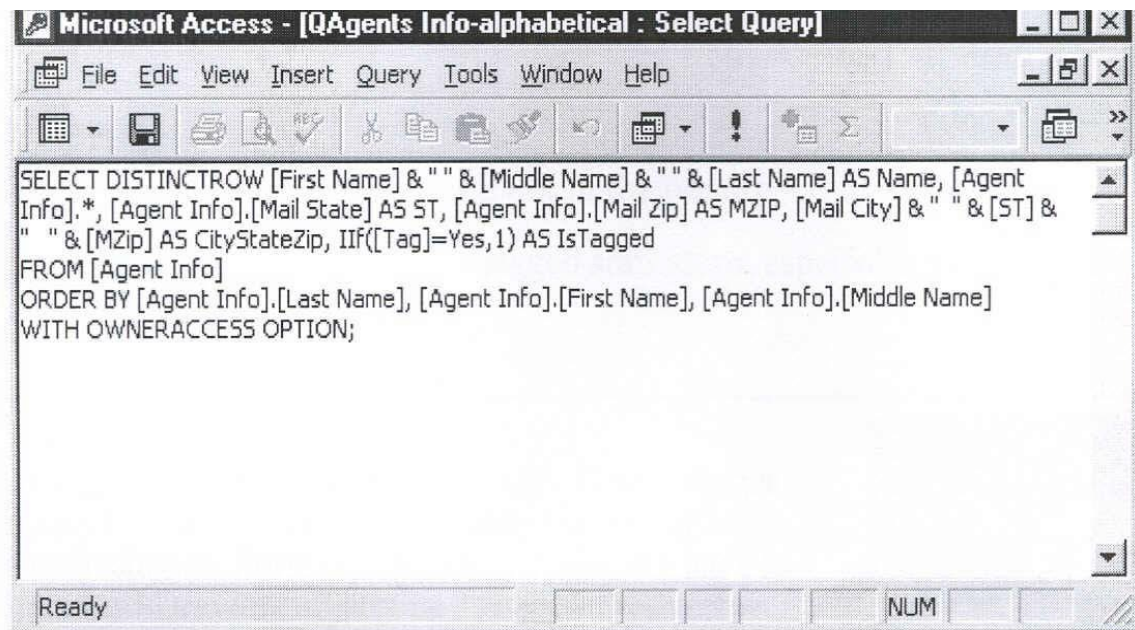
Microsoft Access - [QAgents Info-alphabetical : Select Query]

File Edit View Insert Query Tools Window Help

SELECT DISTINCTROW [First Name] & " " & [Middle Name] & " " & [Last Name] AS Name, [Agent Info].*, [Agent Info].[Mail State] AS ST, [Agent Info].[Mail Zip] AS MZIP, [Mail City] & "  " & [ST] & "  " & [MZip] AS CityStateZip, IIf([Tag]=Yes,1) AS IsTagged
FROM [Agent Info]
ORDER BY [Agent Info].[Last Name], [Agent Info].[First Name], [Agent Info].[Middle Name]
WITH OWNERACCESS OPTION;

Ready NUM